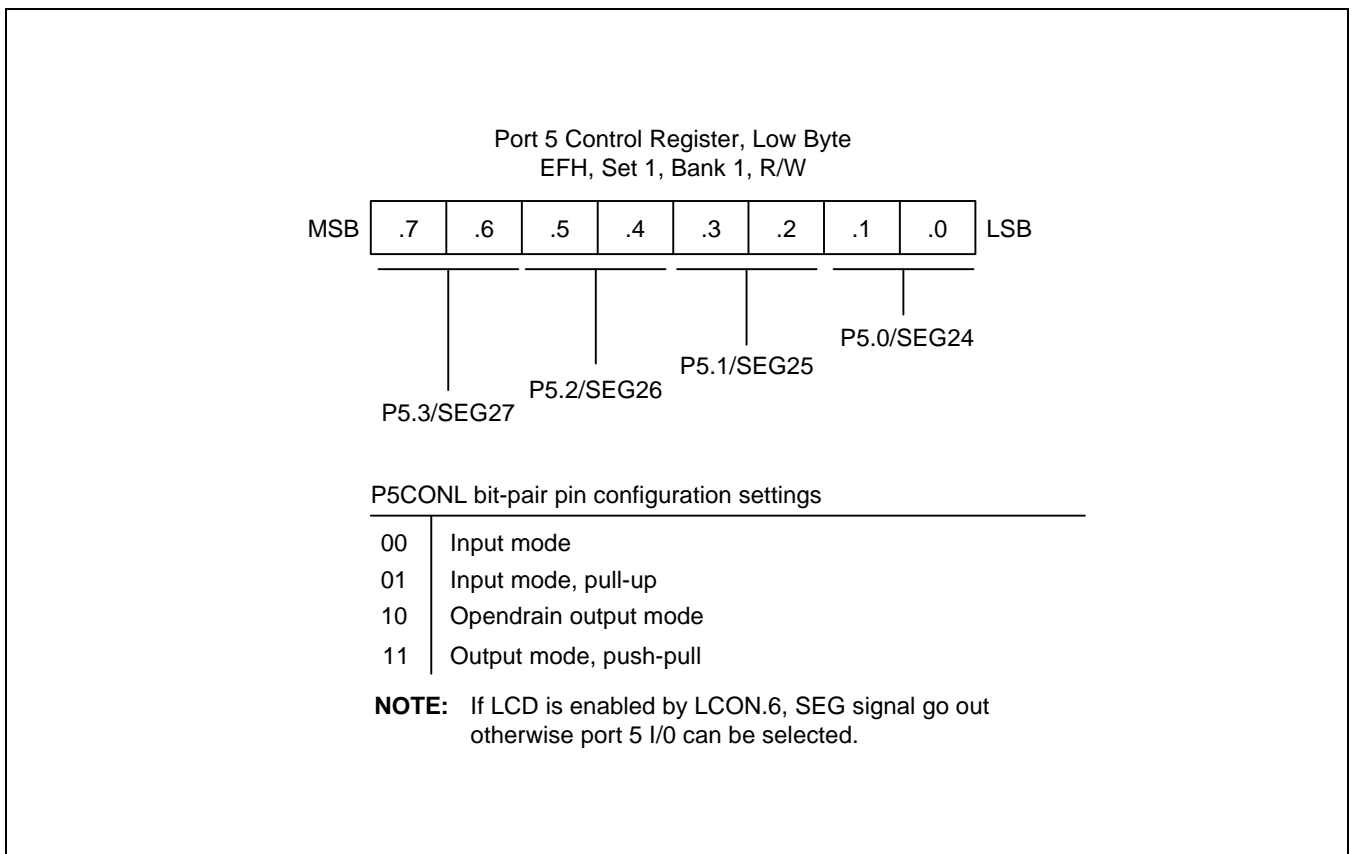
Port 5 Control Register, Low Byte
EFH, Set 1, Bank 1, R/W

| MSB | .7 | .6 | .5 | .4 | .3 | .2 | .1 | .0 | LSB |
|---|---|---|---|---|---|---|---|---|---|

P5.0/SEG24

P5.1/SEG25

P5.2/SEG26

P5.3/SEG27

P5CONL bit-pair pin configuration settings

| | |
|---|---|
| 00 | Input mode |
| 01 | Input mode, pull-up |
| 10 | Opendrain output mode |
| 11 | Output mode, push-pull |

**NOTE:** If LCD is enabled by LCON.6, SEG signal go out otherwise port 5 I/0 can be selected.